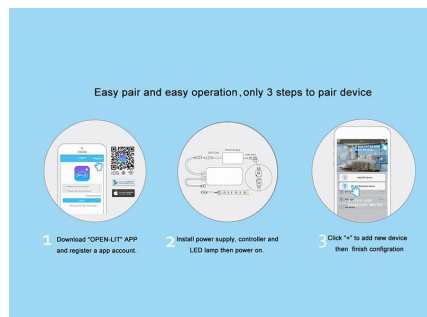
Easy pair and easy operation, only 3 steps to pair device

1 Download "OPEN-LIT" APP and register a app account.

2 Install power supply, controller and LED lamp then power on.

3 Click "+" to add new device then finish configration